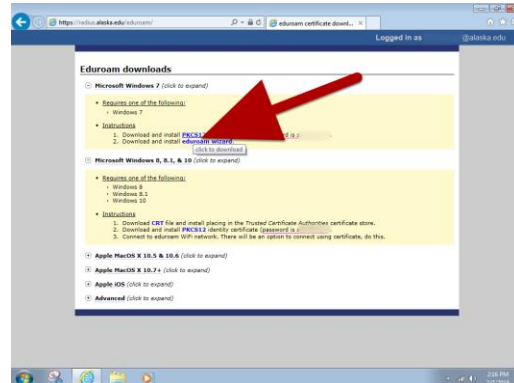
https://radius.alaska.edu/eduroam/

eduroam certificate downl... ×

Logged in as

@alaska.edu

Eduroam downloads

⊟ Microsoft Windows 7 (click to expand)

• Requires one of the following:
  ◦ Windows 7

• Instructions
  1. Download and install PKCS12 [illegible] (password is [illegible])
  2. Download and install eduroam wizard.

click to download

⊟ Microsoft Windows 8, 8.1, & 10 (click to expand)

• Requires one of the following:
  ◦ Windows 8
  ◦ Windows 8.1
  ◦ Windows 10

• Instructions
  1. Download CRT file and install placing in the Trusted Certificate Authorities certificate store.
  2. Download and install PKCS12 identity certificate (password is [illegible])
  3. Connect to eduroam WiFi network. There will be an option to connect using certificate, do this.

⊞ Apple MacOS X 10.5 & 10.6 (click to expand)

⊞ Apple MacOS X 10.7+ (click to expand)

⊞ Apple iOS (click to expand)

⊞ Advanced (click to expand)

2:16 PM
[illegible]